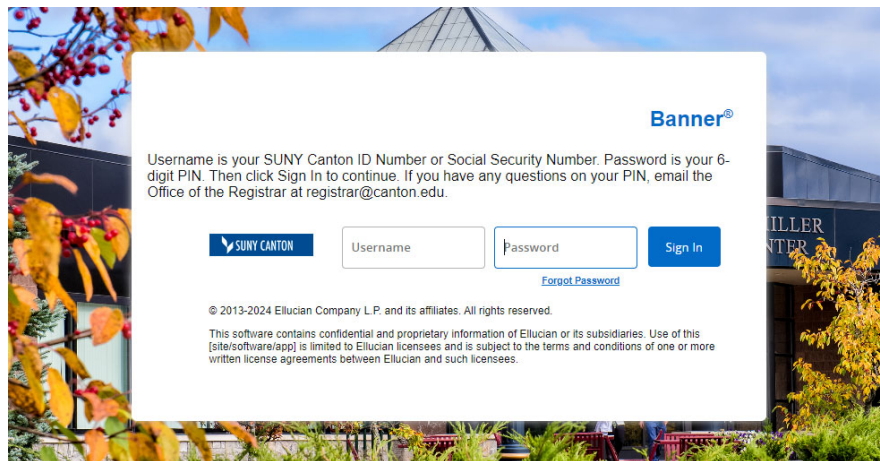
Banner®

Username is your SUNY Canton ID Number or Social Security Number. Password is your 6-digit PIN. Then click Sign In to continue. If you have any questions on your PIN, email the Office of the Registrar at registrar@canton.edu.

SUNY CANTON

Username

Password

Sign In

Forgot Password

© 2013-2024 Ellucian Company L.P. and its affiliates. All rights reserved.

This software contains confidential and proprietary information of Ellucian or its subsidiaries. Use of this [site/software/app] is limited to Ellucian licensees and is subject to the terms and conditions of one or more written license agreements between Ellucian and such licensees.

ILLER
NTER